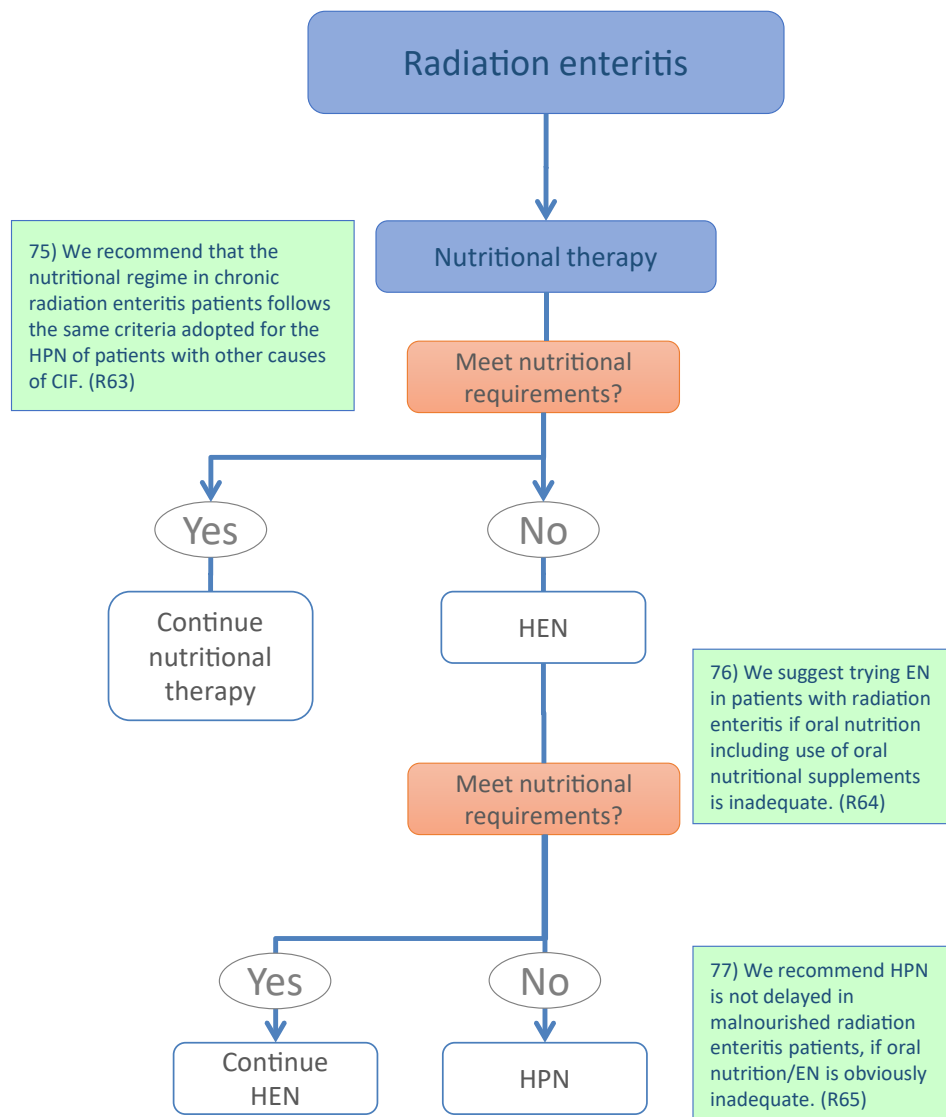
Radiation enteritis

75) We recommend that the nutritional regime in chronic radiation enteritis patients follows the same criteria adopted for the HPN of patients with other causes of CIF. (R63)

Nutritional therapy

Meet nutritional requirements?

Yes

No

Continue nutritional therapy

HEN

76) We suggest trying EN in patients with radiation enteritis if oral nutrition including use of oral nutritional supplements is inadequate. (R64)

Meet nutritional requirements?

Yes

No

77) We recommend HPN is not delayed in malnourished radiation enteritis patients, if oral nutrition/EN is obviously inadequate. (R65)

Continue HEN

HPN